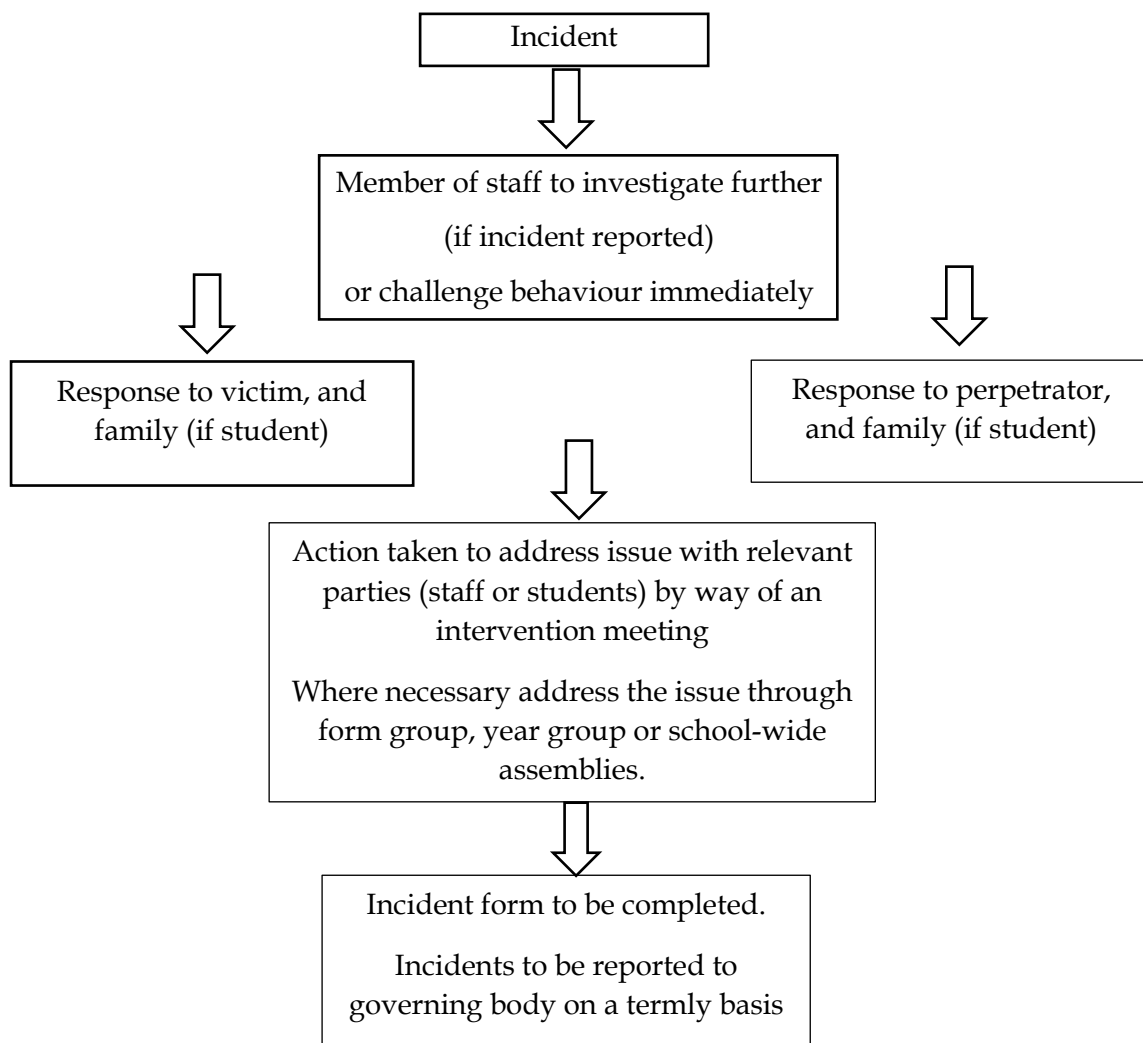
Incident

Member of staff to investigate further
(if incident reported)
or challenge behaviour immediately

Response to victim, and family (if student)

Response to perpetrator, and family (if student)

Action taken to address issue with relevant parties (staff or students) by way of an intervention meeting

Where necessary address the issue through form group, year group or school-wide assemblies.

Incident form to be completed.

Incidents to be reported to governing body on a termly basis